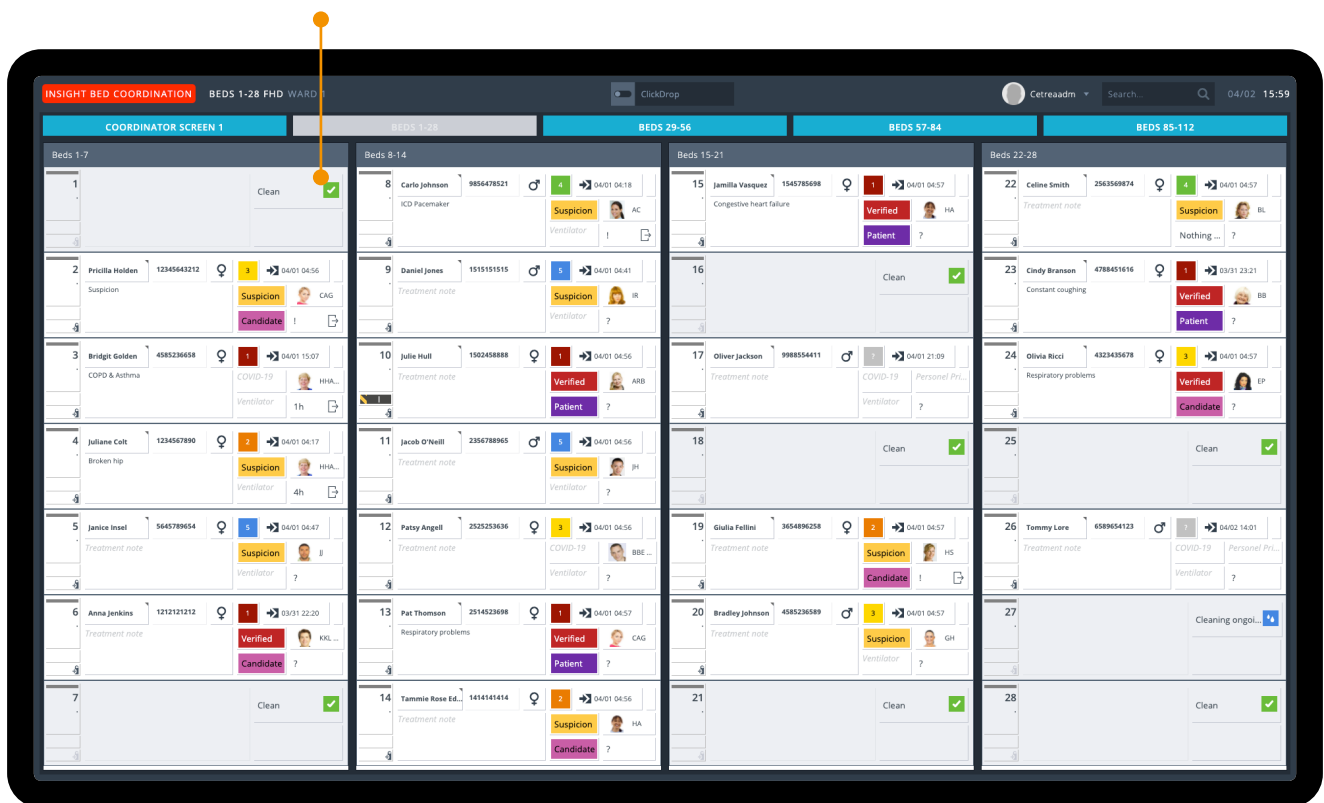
INSIGHT BED COORDINATION BEDS 1-28 FHD WARD 1

ClickDrop

Cetreaadm Search... 04/02 15:59

COORDINATOR SCREEN 1 | BEDS 1-28 | BEDS 29-56 | BEDS 57-84 | BEDS 85-112

Beds 1-7

1 Clean

2 Pricilla Holden 12345643212 3 04/01 04:56 Suspicion Suspicion CAG Candidate !

3 Bridgit Golden 4585236658 1 04/01 15:07 COPD & Asthma COVID-19 HHA... Ventilator 1h

4 Juliane Colt 1234567890 2 04/01 04:17 Broken hip Suspicion HHA... Ventilator 4h

5 Janice Insel 5645789654 5 04/01 04:47 Treatment note Suspicion JJ Ventilator ?

6 Anna Jenkins 1212121212 1 03/31 22:20 Treatment note Verified KKL... Candidate ?

7 Clean

Beds 8-14

8 Carlo Johnson 9856478521 4 04/01 04:18 ICD Pacemaker Suspicion AC Ventilator !

9 Daniel Jones 1515151515 5 04/01 04:41 Treatment note Suspicion IR Ventilator ?

10 Julie Hull 1502458888 1 04/01 04:56 Treatment note Verified ARB Patient ?

11 Jacob O'Neill 2356788965 5 04/01 04:56 Treatment note Suspicion JH Ventilator ?

12 Patsy Angell 2525253636 3 04/01 04:56 Treatment note COVID-19 BBE... Ventilator ?

13 Pat Thomson 2514523698 1 04/01 04:57 Respiratory problems Verified CAG Patient ?

14 Tammie Rose Ed... 1414141414 2 04/01 04:56 Treatment note Suspicion HA Candidate ?

Beds 15-21

15 Jamilla Vasquez 1545785698 1 04/01 04:57 Congestive heart failure Verified HA Patient ?

16 Clean

17 Oliver Jackson 9988554411 ? 04/01 21:09 Treatment note COVID-19 Personel Pri... Ventilator ?

18 Clean

19 Giulia Fellini 3654896258 2 04/01 04:57 Treatment note Suspicion HS Candidate !

20 Bradley Johnson 4585236589 3 04/01 04:57 Treatment note Suspicion GH Ventilator ?

21 Clean

Beds 22-28

22 Celine Smith 2563569874 4 04/01 04:57 Treatment note Suspicion BL Nothing ... ?

23 Cindy Branson 4788451616 1 03/31 23:21 Constant coughing Verified BB Patient ?

24 Olivia Ricci 4323435678 3 04/01 04:57 Respiratory problems Verified EP Candidate ?

25 Clean

26 Tommy Lore 6589654123 ? 04/02 14:01 Treatment note COVID-19 Personel Pri... Ventilator ?

27 Cleaning ongoi...

28 Clean